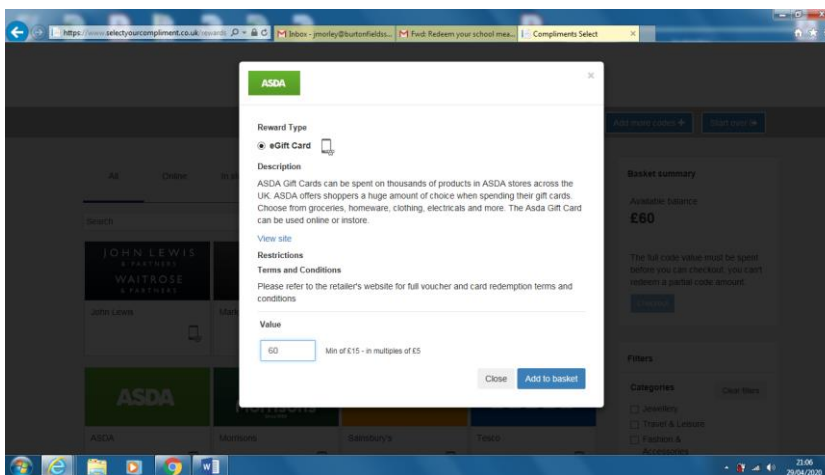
https://www.selectyourcompliment.co.uk/rewards

Inbox - jmorley@burtonfields...

Fwd: Redeem your school mea...

Compliments Select

ASDA

Reward Type

eGift Card

Description

ASDA Gift Cards can be spent on thousands of products in ASDA stores across the UK. ASDA offers shoppers a huge amount of choice when spending their gift cards. Choose from groceries, homeware, clothing, electricals and more. The Asda Gift Card can be used online or instore.

View site

Restrictions

Terms and Conditions

Please refer to the retailer's website for full voucher and card redemption terms and conditions

Value

60

Min of £15 - in multiples of £5

Close

Add to basket

Add more codes

Start over

All

Online

Basket summary

Available balance

£60

The full code value must be spent before you can checkout, you can't redeem a partial code amount.

Search

JOHN LEWIS & PARTNERS

WAITROSE & PARTNERS

John Lewis

Filters

Categories

Clear filters

Jewellery

Travel & Leisure

Fashion & Accessories

ASDA

ASDA

Morrisons

Sainsbury's

Tesco

21:06

29/04/2020